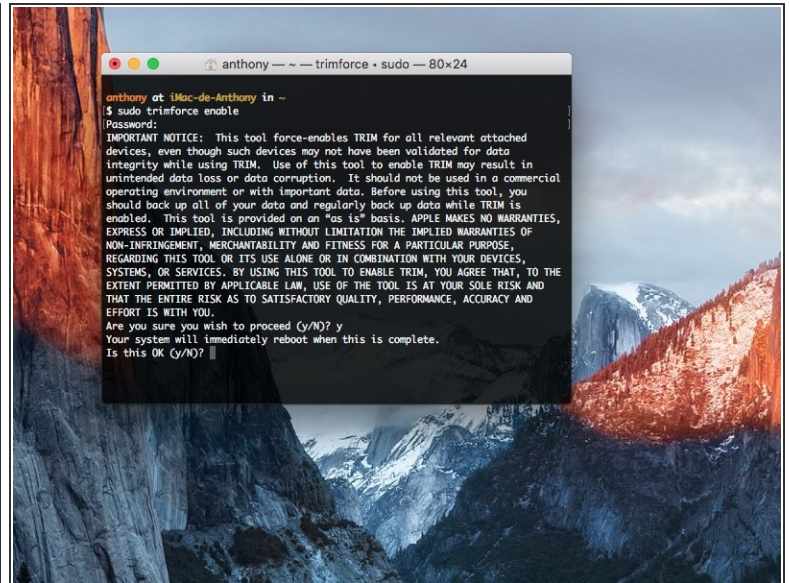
anthony — ~ — trimforce • sudo — 80×24

anthony at iMac-de-Anthony in ~
$ sudo trimforce enable
Password:
IMPORTANT NOTICE: This tool force-enables TRIM for all relevant attached devices, even though such devices may not have been validated for data integrity while using TRIM. Use of this tool to enable TRIM may result in unintended data loss or data corruption. It should not be used in a commercial operating environment or with important data. Before using this tool, you should back up all of your data and regularly back up data while TRIM is enabled. This tool is provided on an "as is" basis. APPLE MAKES NO WARRANTIES, EXPRESS OR IMPLIED, INCLUDING WITHOUT LIMITATION THE IMPLIED WARRANTIES OF NON-INFRINGEMENT, MERCHANTABILITY AND FITNESS FOR A PARTICULAR PURPOSE, REGARDING THIS TOOL OR ITS USE ALONE OR IN COMBINATION WITH YOUR DEVICES, SYSTEMS, OR SERVICES. BY USING THIS TOOL TO ENABLE TRIM, YOU AGREE THAT, TO THE EXTENT PERMITTED BY APPLICABLE LAW, USE OF THE TOOL IS AT YOUR SOLE RISK AND THAT THE ENTIRE RISK AS TO SATISFACTORY QUALITY, PERFORMANCE, ACCURACY AND EFFORT IS WITH YOU.
Are you sure you wish to proceed (y/N)? y
Your system will immediately reboot when this is complete.
Is this OK (y/N)?